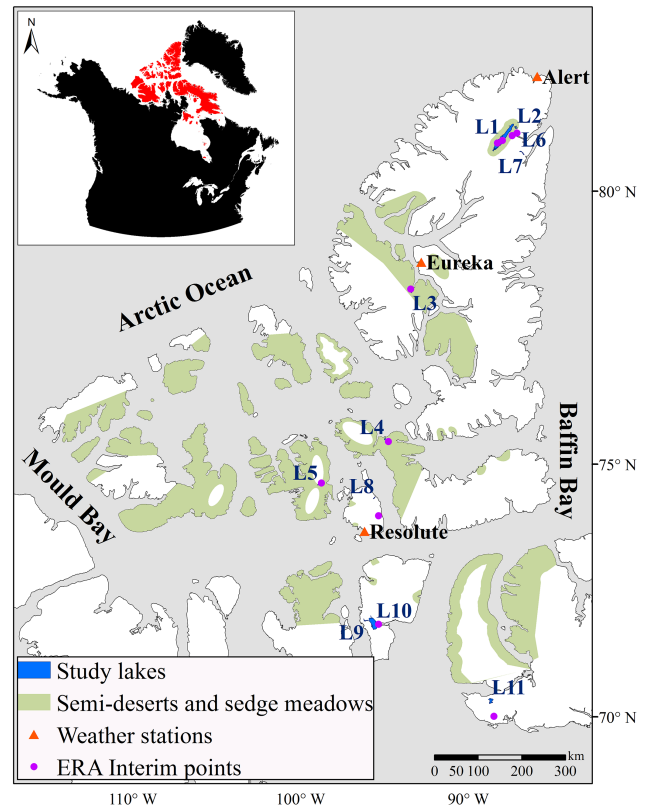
N

Alert

L1 L2

L6

L7

80° N

Eureka

L3

Arctic Ocean

L4

Baffin Bay

L5

75° N

L8

Mould Bay

Resolute

L10

L9

Study lakes

Semi-deserts and sedge meadows

L11

Weather stations

70° N

ERA Interim points

km

0 50 100 200 300

110° W

100° W

90° W